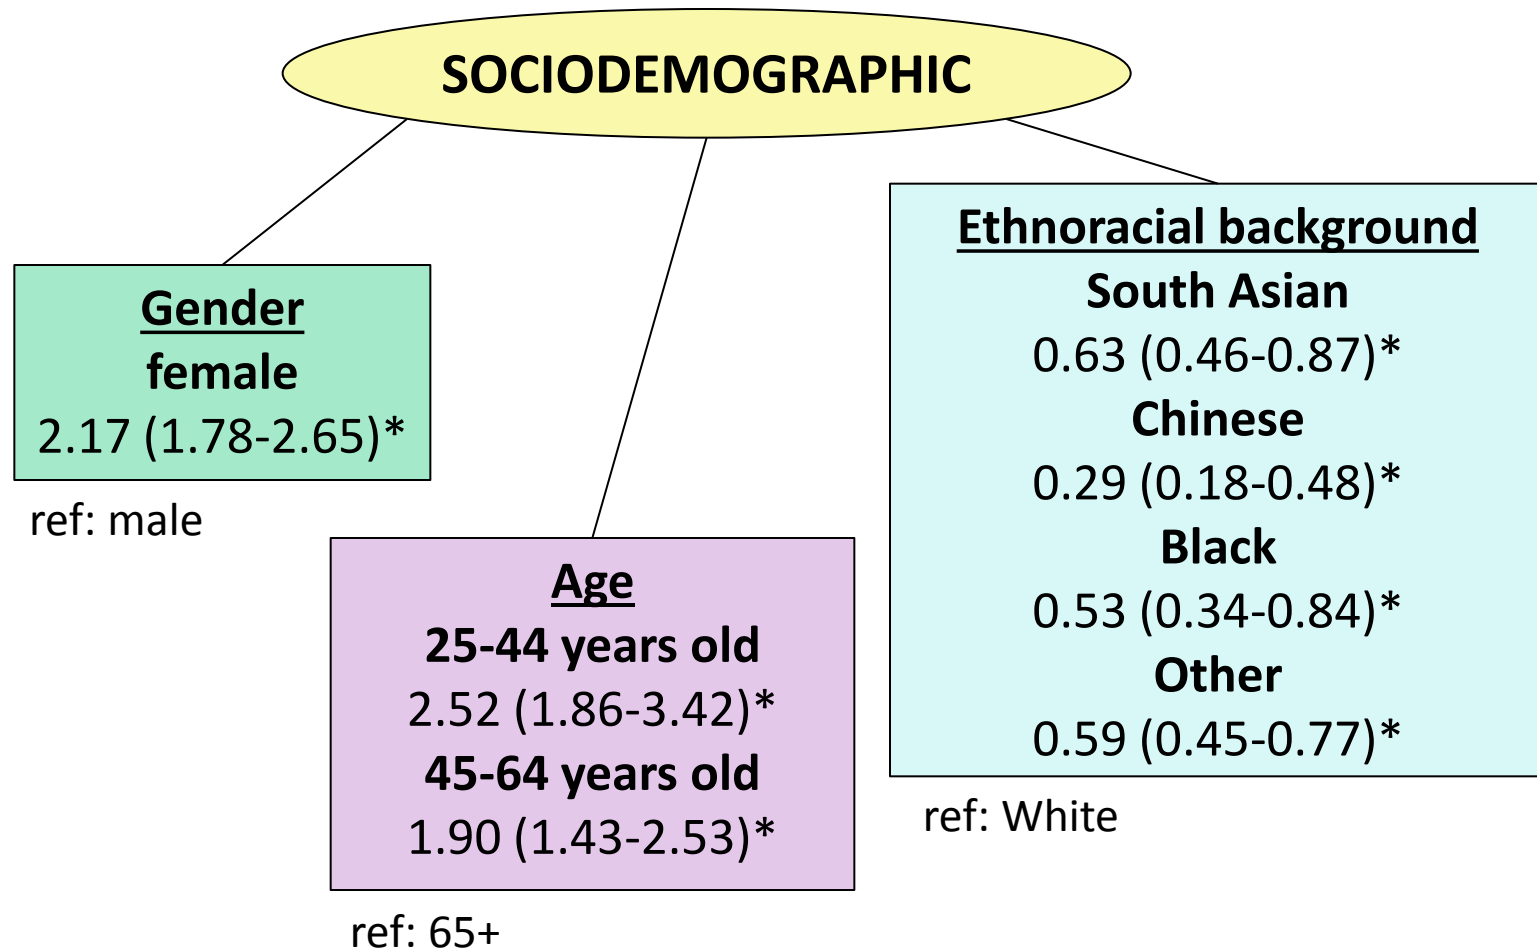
SOCIODEMOGRAPHIC

Gender
female
2.17 (1.78-2.65)*

ref: male

Age
25-44 years old
2.52 (1.86-3.42)*
45-64 years old
1.90 (1.43-2.53)*

ref: 65+

Ethnoracial background
South Asian
0.63 (0.46-0.87)*
Chinese
0.29 (0.18-0.48)*
Black
0.53 (0.34-0.84)*
Other
0.59 (0.45-0.77)*

ref: White